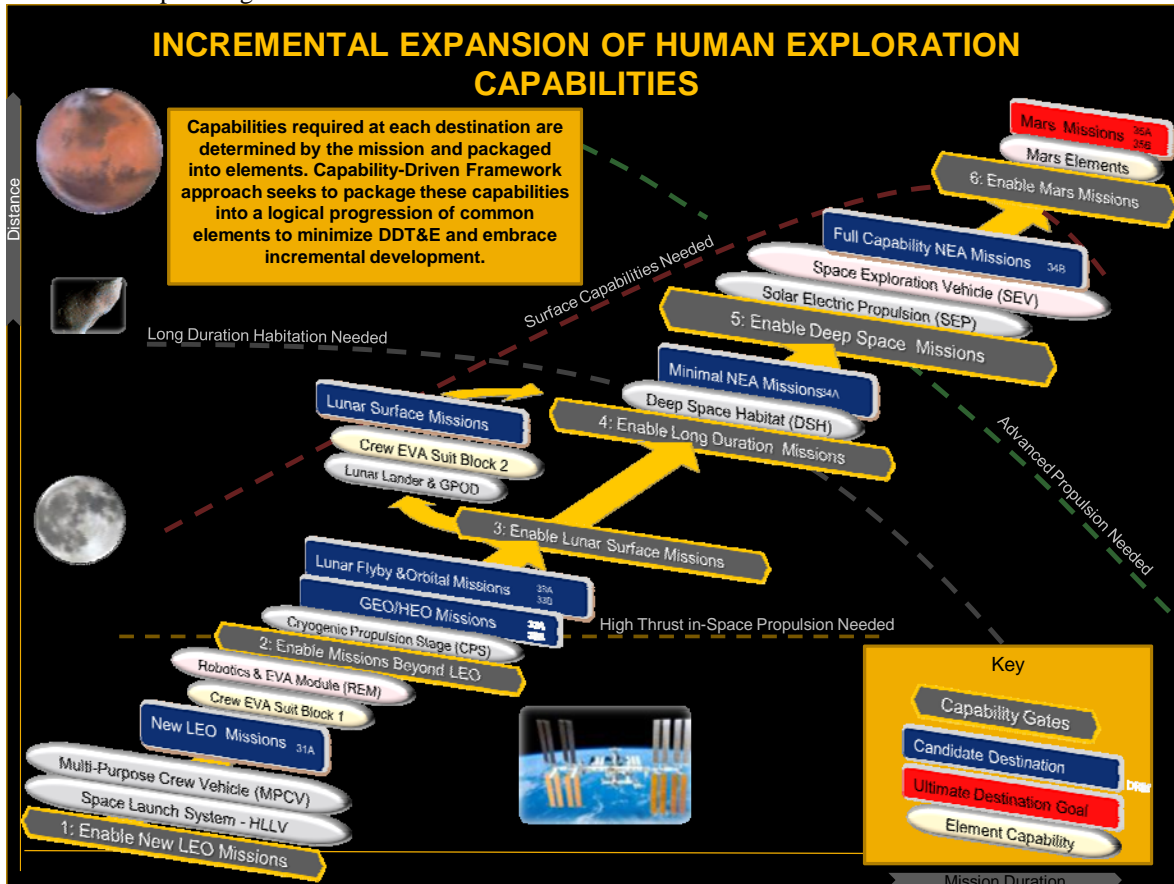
INCREMENTAL EXPANSION OF HUMAN EXPLORATION CAPABILITIES

Distance

Capabilities required at each destination are determined by the mission and packaged into elements. Capability-Driven Framework approach seeks to package these capabilities into a logical progression of common elements to minimize DDT&E and embrace incremental development.

Mars Missions 35A 35B
Mars Elements
6: Enable Mars Missions

Surface Capabilities Needed

Full Capability NEA Missions 34B
Space Exploration Vehicle (SEV)
Solar Electric Propulsion (SEP)
5: Enable Deep Space Missions

Long Duration Habitation Needed

Minimal NEA Missions34A
Deep Space Habitat (DSH)
4: Enable Long Duration Missions

Advanced Propulsion Needed

Lunar Surface Missions
Crew EVA Suit Block 2
Lunar Lander & GPOD

3: Enable Lunar Surface Missions

Lunar Flyby &Orbital Missions 33A 33D
GEO/HEO Missions 32A 32B
Cryogenic Propulsion Stage (CPS)
2: Enable Missions Beyond LEO

High Thrust in-Space Propulsion Needed

Robotics & EVA Module (REM)
Crew EVA Suit Block 1
New LEO Missions 31A
Multi-Purpose Crew Vehicle (MPCV)
Space Launch System - HLLV
1: Enable New LEO Missions

Key
Capability Gates
Candidate Destination
Ultimate Destination Goal
Element Capability

Mission Duration